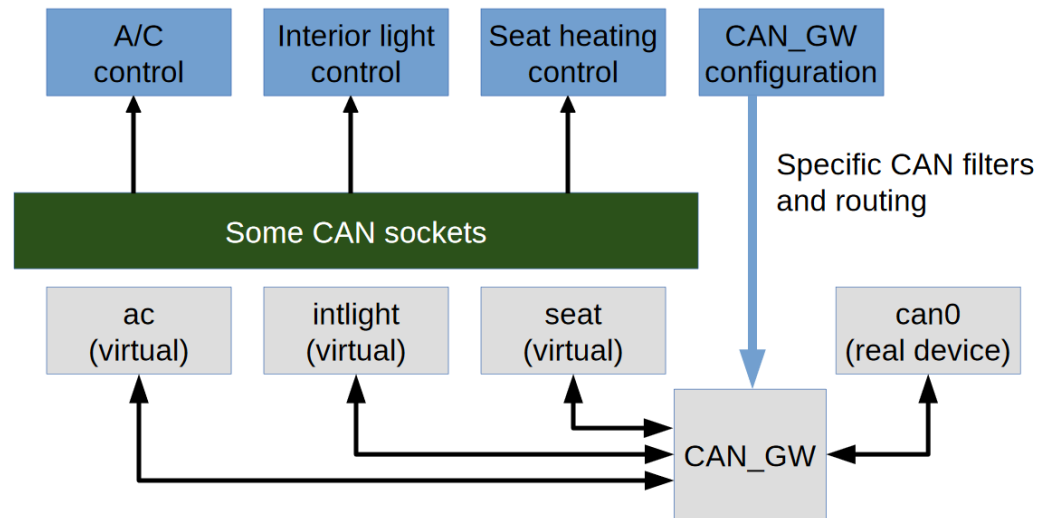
A/C control

Interior light control

Seat heating control

CAN_GW configuration

Specific CAN filters and routing

Some CAN sockets

ac (virtual)

intlight (virtual)

seat (virtual)

can0 (real device)

CAN_GW